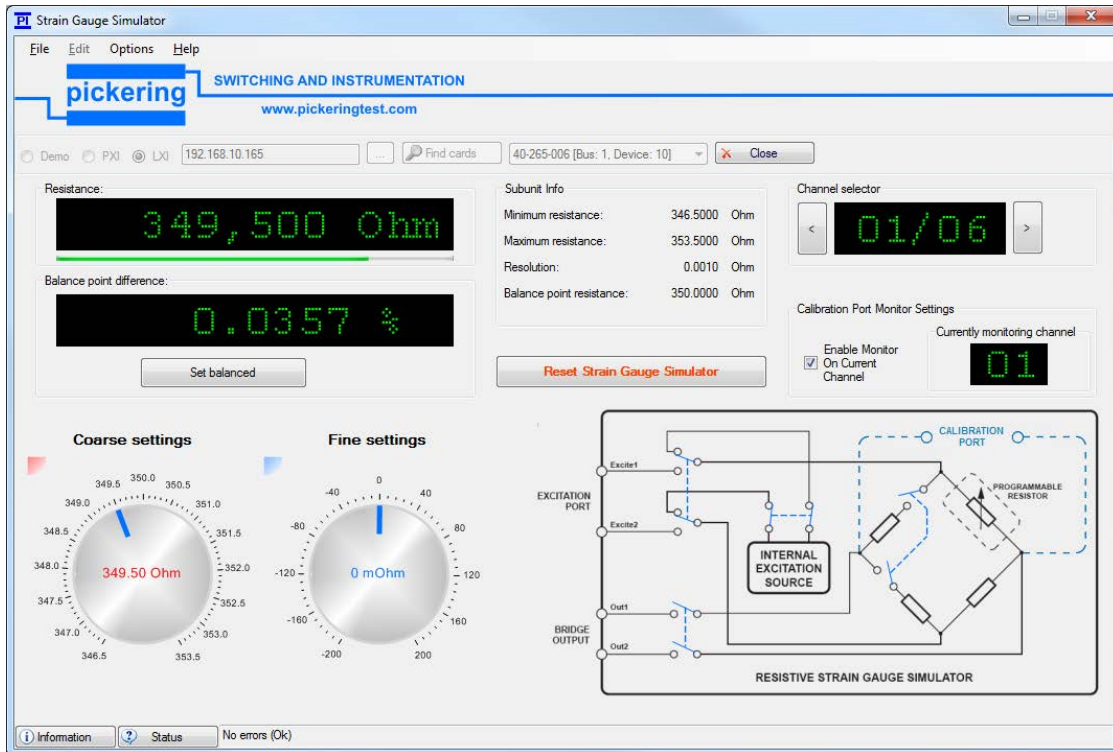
PI Strain Gauge Simulator

File Edit Options Help

pickering SWITCHING AND INSTRUMENTATION
www.pickeringtest.com

Demo PXI LXI 192.168.10.165 ... Find cards 40-265-006 [Bus: 1, Device: 10] Close

Resistance:
349,500 Ohm

Balance point difference:
0.0357 %

Set balanced

Subunit Info

| | | |
|---|---|---|
| Minimum resistance: | 346.5000 | Ohm |
| Maximum resistance: | 353.5000 | Ohm |
| Resolution: | 0.0010 | Ohm |
| Balance point resistance: | 350.0000 | Ohm |

Reset Strain Gauge Simulator

Channel selector
< 01/06 >

Calibration Port Monitor Settings
Enable Monitor On Current Channel
Currently monitoring channel
01

Coarse settings
346.5 347.0 347.5 348.0 348.5 349.0 349.5 350.0 350.5 351.0 351.5 352.0 352.5 353.0 353.5
349.50 Ohm

Fine settings
-200 -160 -120 -80 -40 0 40 80 120 160 200
0 mOhm

EXCITATION PORT
Excite1
Excite2
BRIDGE OUTPUT
Out1
Out2
INTERNAL EXCITATION SOURCE
CALIBRATION PORT
PROGRAMMABLE RESISTOR
RESISTIVE STRAIN GAUGE SIMULATOR

Information Status No errors (Ok)